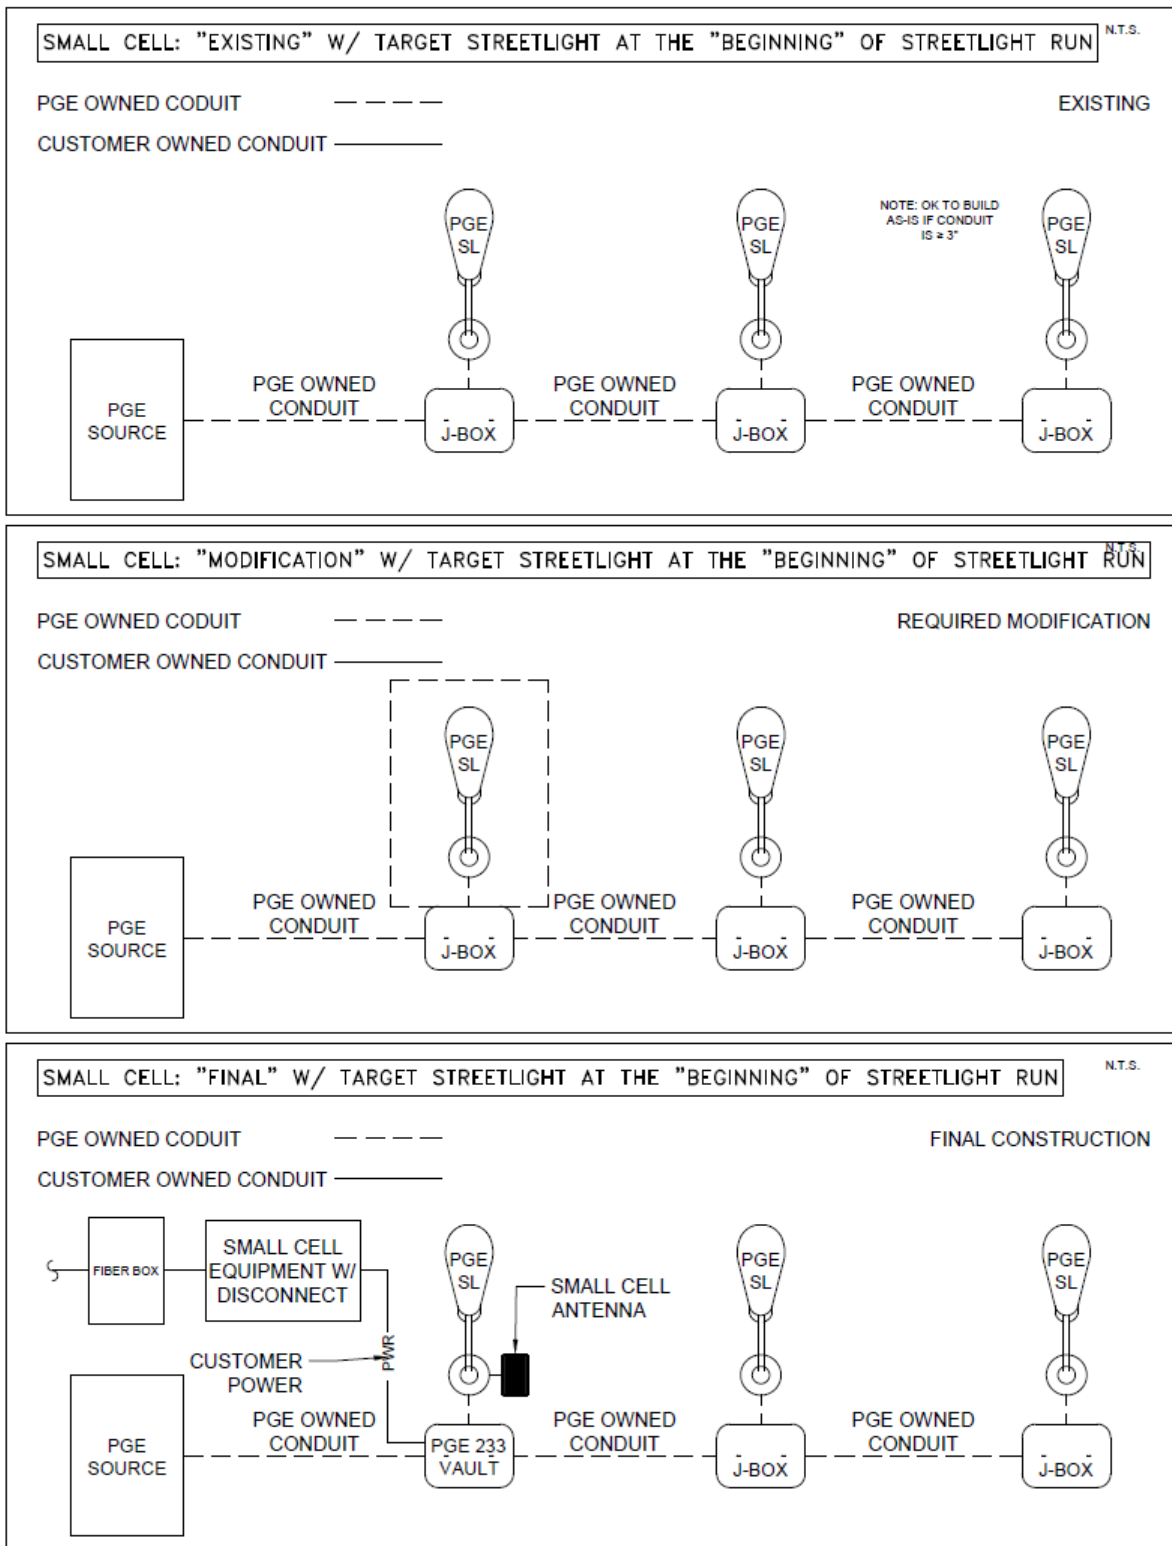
SMALL CELL: "EXISTING" W/ TARGET STREETLIGHT AT THE "BEGINNING" OF STREETLIGHT RUN

N.T.S.

PGE OWNED CODUIT

EXISTING

CUSTOMER OWNED CONDUIT

NOTE: OK TO BUILD AS-IS IF CONDUIT IS ≥ 3"

PGE SL

PGE SL

PGE SL

PGE SOURCE

PGE OWNED CONDUIT

J-BOX

PGE OWNED CONDUIT

J-BOX

PGE OWNED CONDUIT

J-BOX

SMALL CELL: "MODIFICATION" W/ TARGET STREETLIGHT AT THE "BEGINNING" OF STREETLIGHT RUN

N.T.S.

PGE OWNED CODUIT

REQUIRED MODIFICATION

CUSTOMER OWNED CONDUIT

PGE SL

PGE SL

PGE SL

PGE SOURCE

PGE OWNED CONDUIT

J-BOX

PGE OWNED CONDUIT

J-BOX

PGE OWNED CONDUIT

J-BOX

SMALL CELL: "FINAL" W/ TARGET STREETLIGHT AT THE "BEGINNING" OF STREETLIGHT RUN

N.T.S.

PGE OWNED CODUIT

FINAL CONSTRUCTION

CUSTOMER OWNED CONDUIT

FIBER BOX

SMALL CELL EQUIPMENT W/ DISCONNECT

PGE SL

SMALL CELL ANTENNA

PGE SL

PGE SL

CUSTOMER POWER

PWR

PGE SOURCE

PGE OWNED CONDUIT

PGE 233 VAULT

PGE OWNED CONDUIT

J-BOX

PGE OWNED CONDUIT

J-BOX